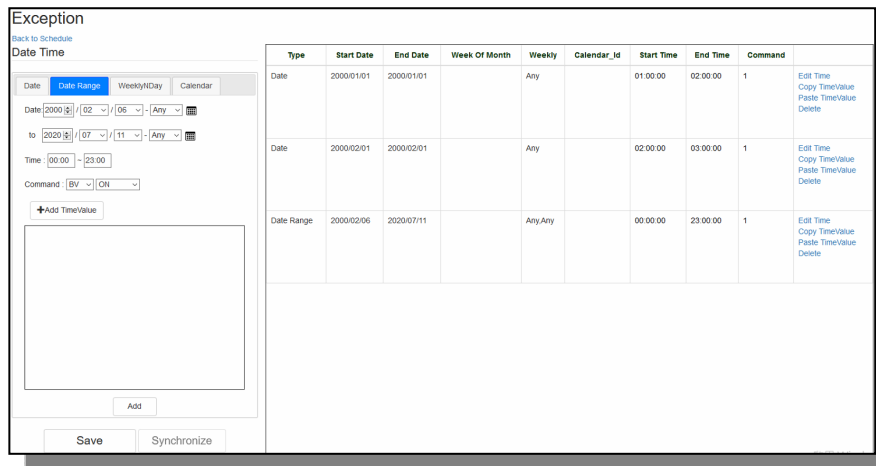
Exception
Back to Schedule
Date Time

Date | Date Range | WeeklyNDay | Calendar

Date 2000 / 02 / 06 - Any
to 2020 / 07 / 11 - Any
Time : 00:00 ~ 23:00
Command : BV ON
+Add TimeValue

Add

Save Synchronize

| Type | Start Date | End Date | Week Of Month | Weekly | Calendar_Id | Start Time | End Time | Command | |
|---|---|---|---|---|---|---|---|---|---|
| Date | 2000/01/01 | 2000/01/01 | | Any | | 01:00:00 | 02:00:00 | 1 | Edit Time Copy TimeValue Paste TimeValue Delete |
| Date | 2000/02/01 | 2000/02/01 | | Any | | 02:00:00 | 03:00:00 | 1 | Edit Time Copy TimeValue Paste TimeValue Delete |
| Date Range | 2000/02/06 | 2020/07/11 | | Any.Any | | 00:00:00 | 23:00:00 | 1 | Edit Time Copy TimeValue Paste TimeValue Delete |